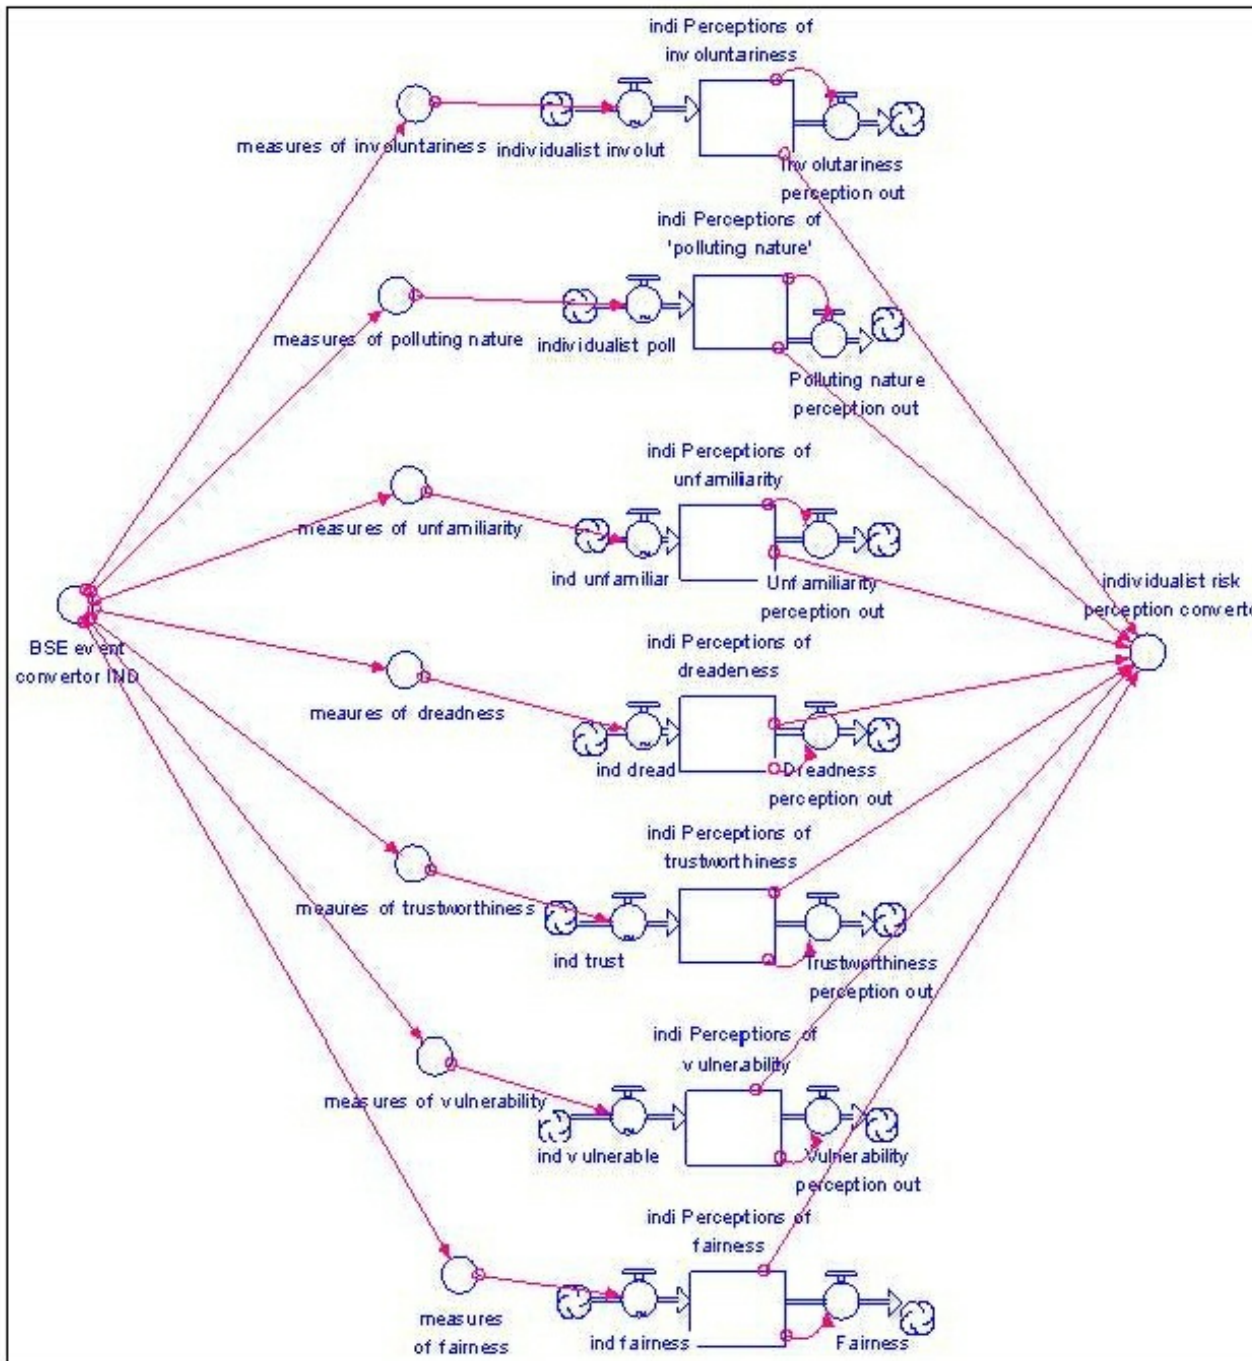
indi Perceptions of involuntariness

measures of involuntariness

individualist involut

Involutariness perception out

indi Perceptions of 'polluting nature'

measures of polluting nature

individualist poll

Polluting nature perception out

indi Perceptions of unfamiliarity

measures of unfamiliarity

ind unfamiliar

Unfamiliarity perception out

individualist risk perception converto

BSE event convertor IND

indi Perceptions of dreadeness

meaures of dreadness

ind dread

Dreadness perception out

indi Perceptions of trustworthiness

meaures of trustworthiness

ind trust

Trustworthiness perception out

indi Perceptions of vulnerability

measures of vulnerability

ind vulnerable

Vulnerability perception out

indi Perceptions of fairness

measures of fairness

ind fairness

Fairness